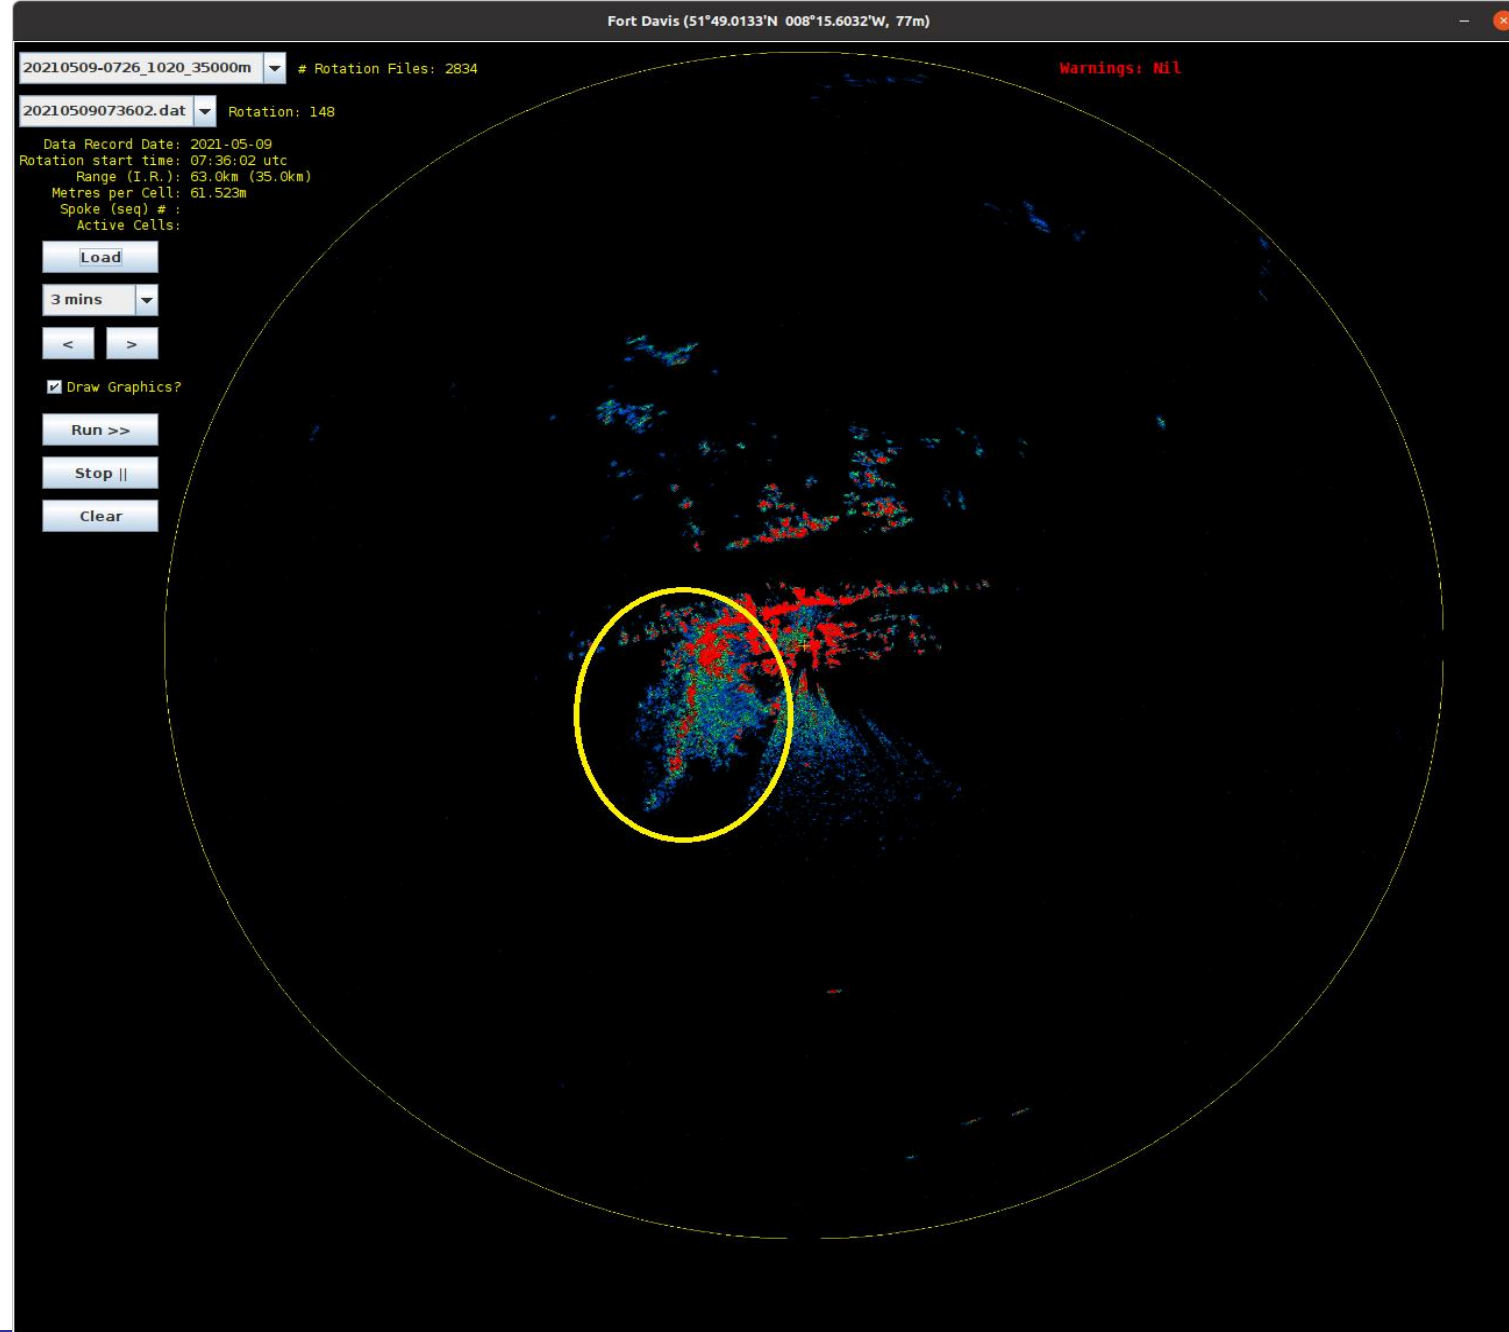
Fort Davis (51°49.0133'N 008°15.6032'W, 77m)

20210509-0726_1020_35000m

# Rotation Files: 2834

Warnings: Nil

20210509073602.dat

Rotation: 148

Data Record Date: 2021-05-09
Rotation start time: 07:36:02 utc
Range (I.R.): 63.0km (35.0km)
Metres per Cell: 61.523m
Spoke (seq) # :
Active Cells:

Load

3 mins

<

>

Draw Graphics?

Run >>

Stop ||

Clear